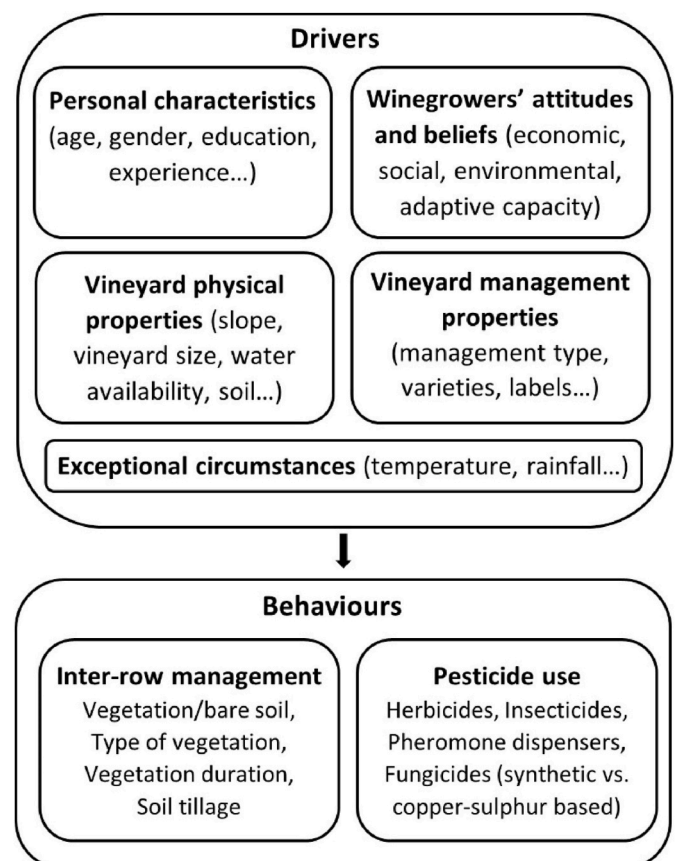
Drivers

Personal characteristics (age, gender, education, experience…)

Winegrowers' attitudes and beliefs (economic, social, environmental, adaptive capacity)

Vineyard physical properties (slope, vineyard size, water availability, soil…)

Vineyard management properties (management type, varieties, labels…)

Exceptional circumstances (temperature, rainfall…)

Behaviours

Inter-row management
Vegetation/bare soil, Type of vegetation, Vegetation duration, Soil tillage

Pesticide use
Herbicides, Insecticides, Pheromone dispensers, Fungicides (synthetic vs. copper-sulphur based)